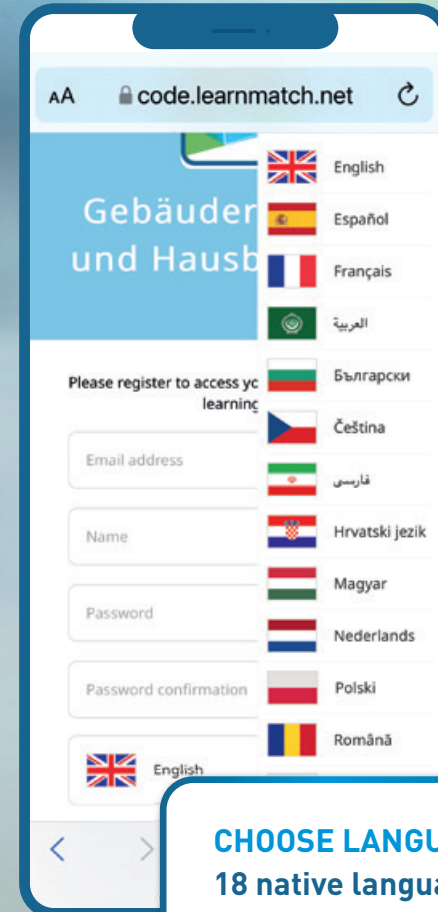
AA code.learnmatch.net

Gebäuder
und Hausb

Please register to access yc
learninc

Email address

Name

Password

Password confirmation

English

English
Español
Français
العربية
Български
Čeština
فارسی
Hrvatski jezik
Magyar
Nederlands
Polski
Română

CHOOSE LANGU
18 native langua